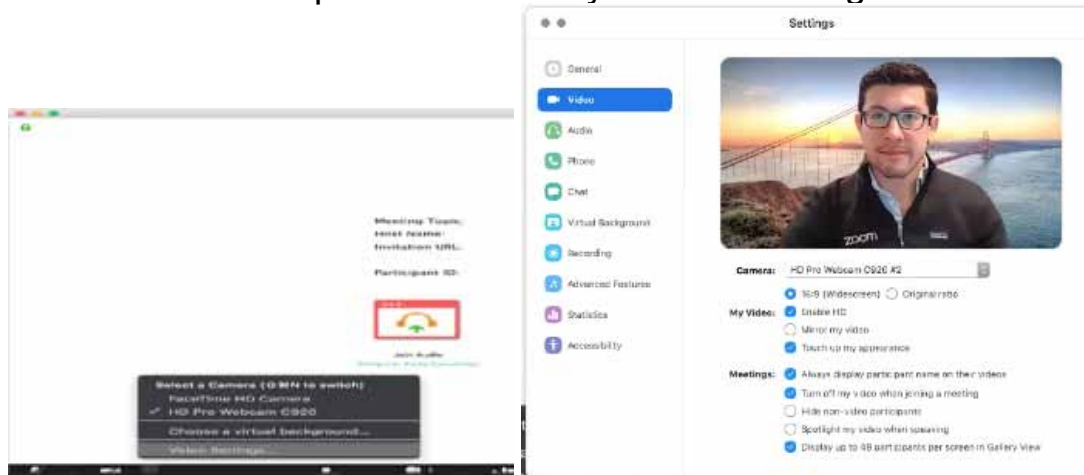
Meeting Topic:
Host Name:
Invitation URL:

Participant ID:

Join Audio

Select a Camera (⌘⇧N to switch)
FaceTime HD Camera
✓ HD Pro Webcam C920
Choose a virtual background...
Video Settings...

Settings

General
Video
Audio
Phone
Chat
Virtual Background
Recording
Advanced Features
Statistics
Accessibility

zoom

Camera: HD Pro Webcam C920 #2

My Video: 16:9 (Widescreen) Original ratio
Enable HD
Mirror my video
Touch up my appearance

Meetings: Always display participant name on their videos
Turn off my video when joining a meeting
Hide non-video participants
Spotlight my video when speaking
Display up to 49 participants per screen in Gallery View